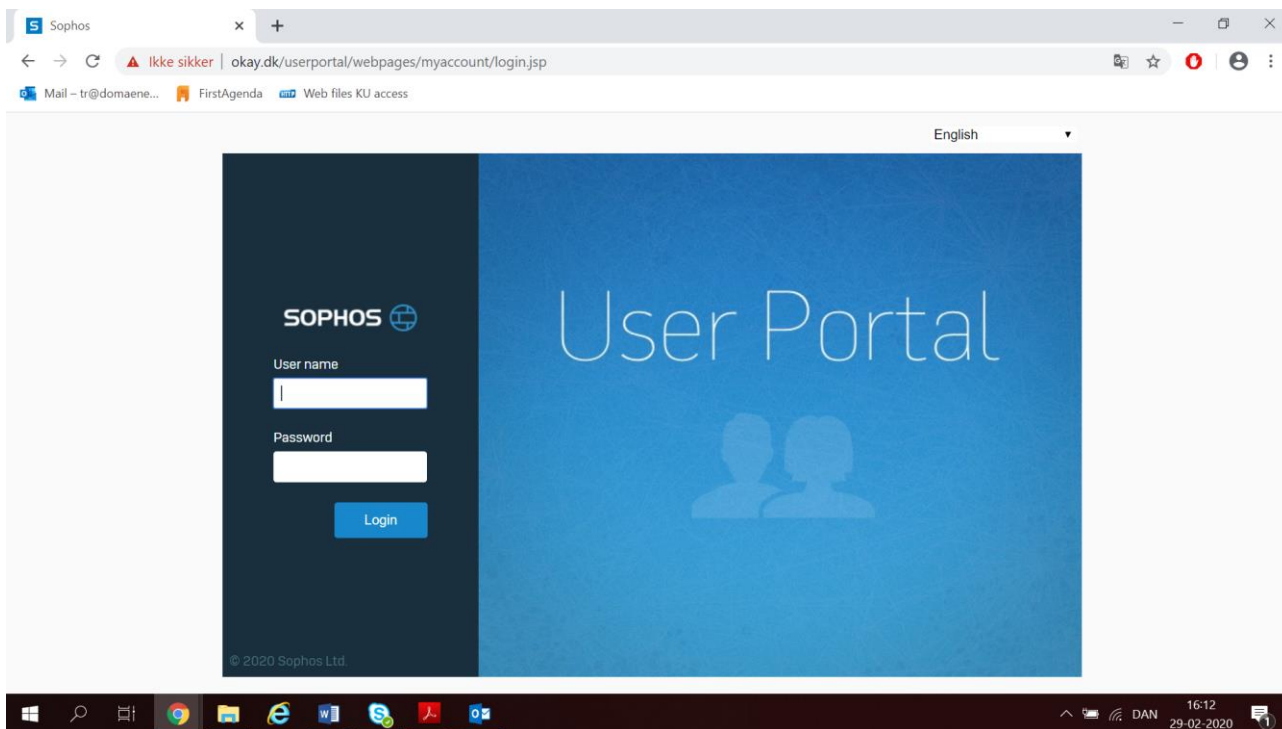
Sophos

Ikke sikker | okay.dk/userportal/webpages/myaccount/login.jsp

Mail – tr@domaene... FirstAgenda Web files KU access

English

SOPHOS

User name

Password

Login

© 2020 Sophos Ltd.

User Portal

DAN 16:12 29-02-2020